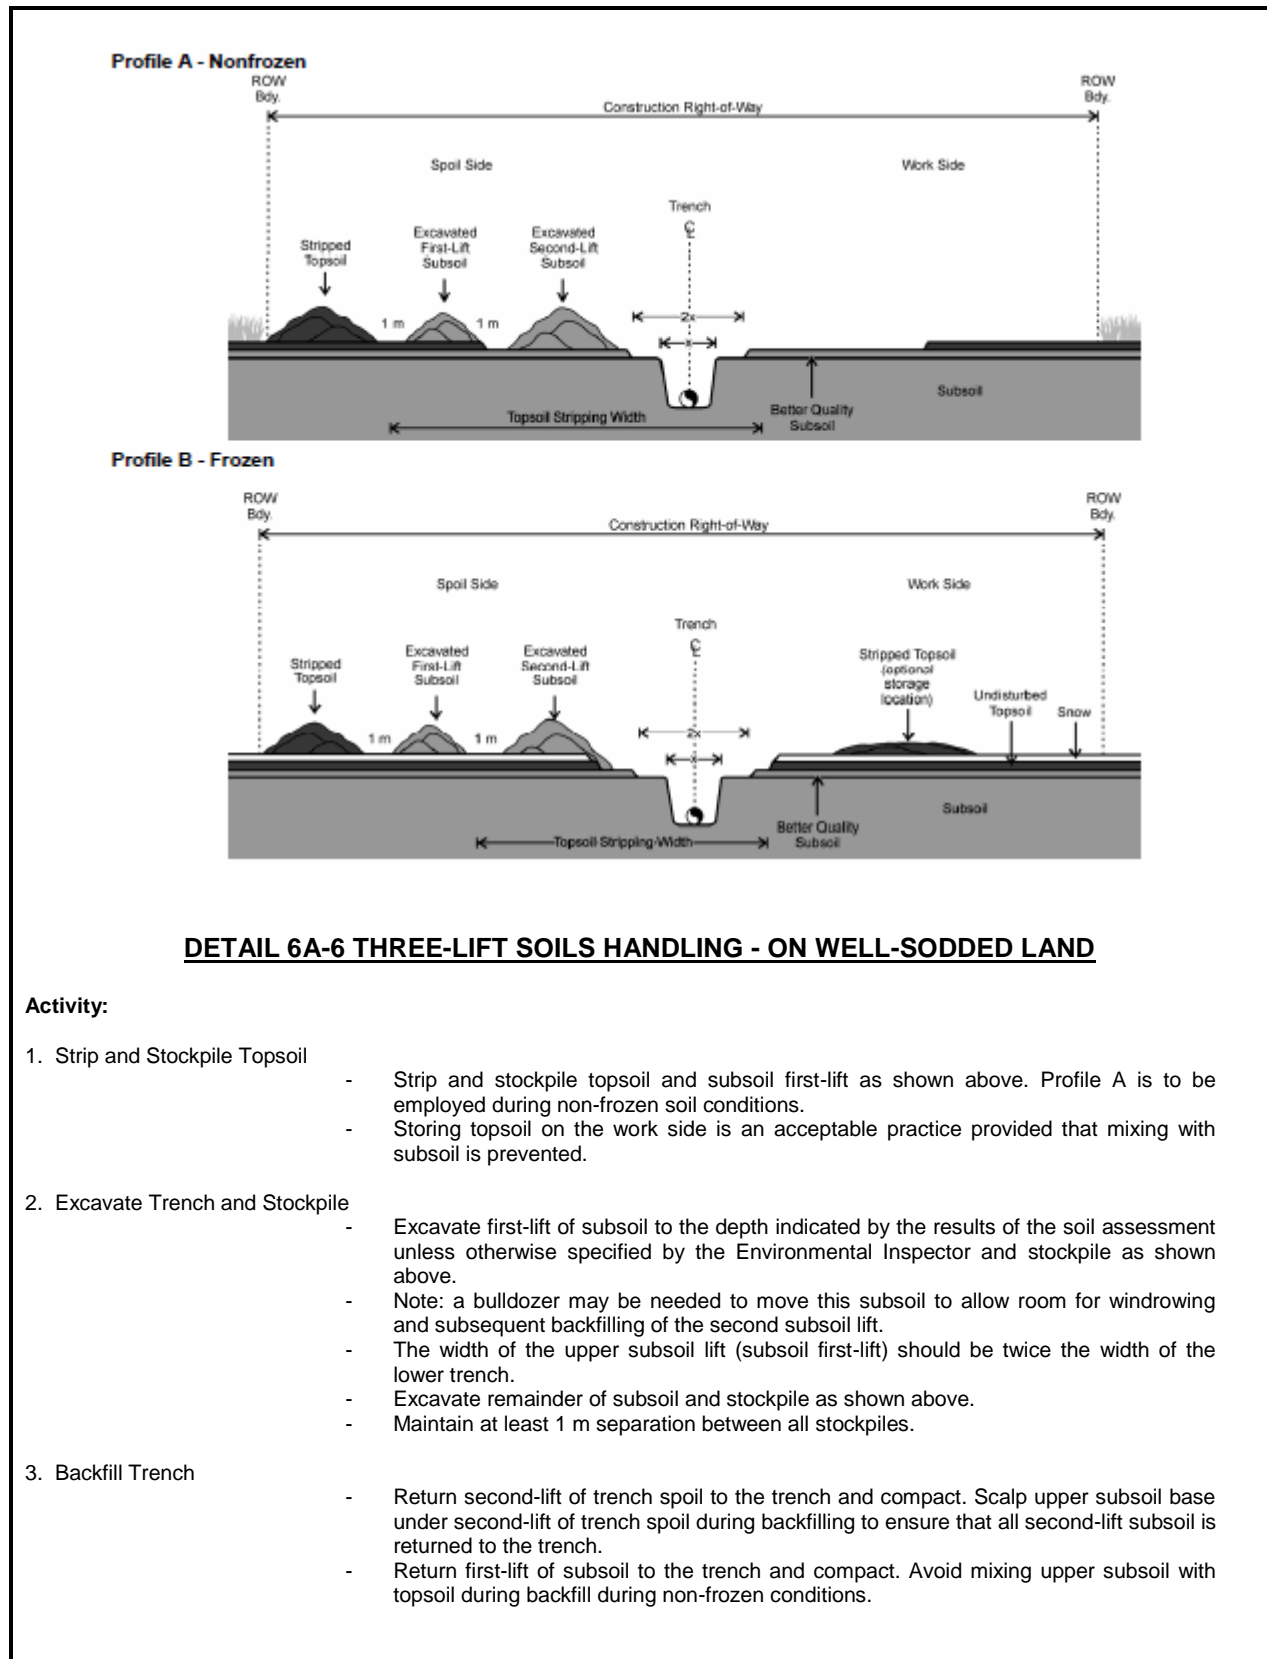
Profile A - Nonfrozen

ROW Bdy.

ROW Bdy.

Construction Right-of-Way

Spoil Side

Work Side

Trench

℄

Stripped Topsoil

Excavated First-Lift Subsoil

Excavated Second-Lift Subsoil

1 m

1 m

2x

x

Subsoil

Better Quality Subsoil

Topsoil Stripping Width

Profile B - Frozen

ROW Bdy.

ROW Bdy.

Construction Right-of-Way

Spoil Side

Work Side

Trench

℄

Stripped Topsoil

Excavated First-Lift Subsoil

Excavated Second-Lift Subsoil

Stripped Topsoil (optional storage location)

Undisturbed Topsoil

Snow

1 m

1 m

2x

x

Subsoil

Better Quality Subsoil

Topsoil Stripping Width

DETAIL 6A-6 THREE-LIFT SOILS HANDLING - ON WELL-SODDED LAND

Activity:

1. Strip and Stockpile Topsoil

- Strip and stockpile topsoil and subsoil first-lift as shown above. Profile A is to be employed during non-frozen soil conditions.
- Storing topsoil on the work side is an acceptable practice provided that mixing with subsoil is prevented.

2. Excavate Trench and Stockpile

- Excavate first-lift of subsoil to the depth indicated by the results of the soil assessment unless otherwise specified by the Environmental Inspector and stockpile as shown above.
- Note: a bulldozer may be needed to move this subsoil to allow room for windrowing and subsequent backfilling of the second subsoil lift.
- The width of the upper subsoil lift (subsoil first-lift) should be twice the width of the lower trench.
- Excavate remainder of subsoil and stockpile as shown above.
- Maintain at least 1 m separation between all stockpiles.

3. Backfill Trench

- Return second-lift of trench spoil to the trench and compact. Scalp upper subsoil base under second-lift of trench spoil during backfilling to ensure that all second-lift subsoil is returned to the trench.
- Return first-lift of subsoil to the trench and compact. Avoid mixing upper subsoil with topsoil during backfill during non-frozen conditions.